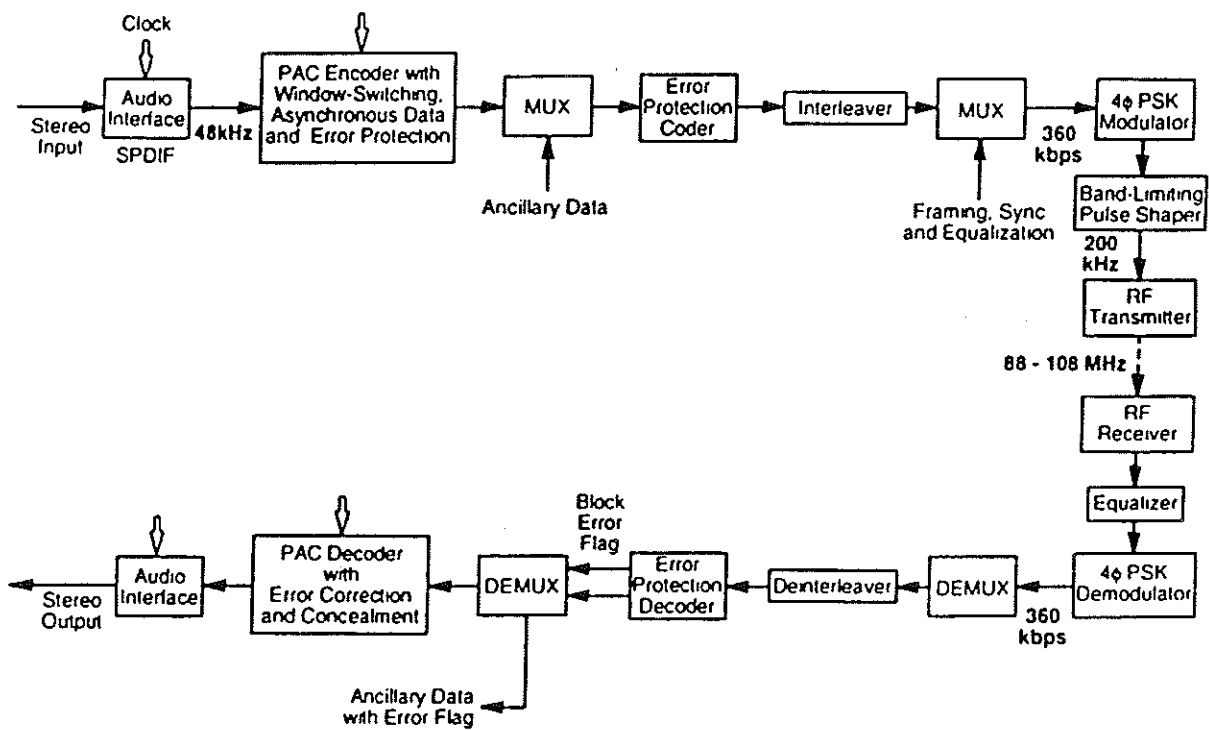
Clock

Stereo Input

Audio Interface

SPDIF

48kHz

PAC Encoder with Window-Switching, Asynchronous Data and Error Protection

MUX

Ancillary Data

Error Protection Coder

Interleaver

MUX

Framing, Sync and Equalization

360 kbps

4$\phi$ PSK Modulator

Band-Limiting Pulse Shaper

200 kHz

RF Transmitter

88 - 108 MHz

RF Receiver

Equalizer

4$\phi$ PSK Demodulator

360 kbps

DEMUX

Deinterleaver

Error Protection Decoder

Block Error Flag

DEMUX

Ancillary Data with Error Flag

PAC Decoder with Error Correction and Concealment

Audio Interface

Stereo Output